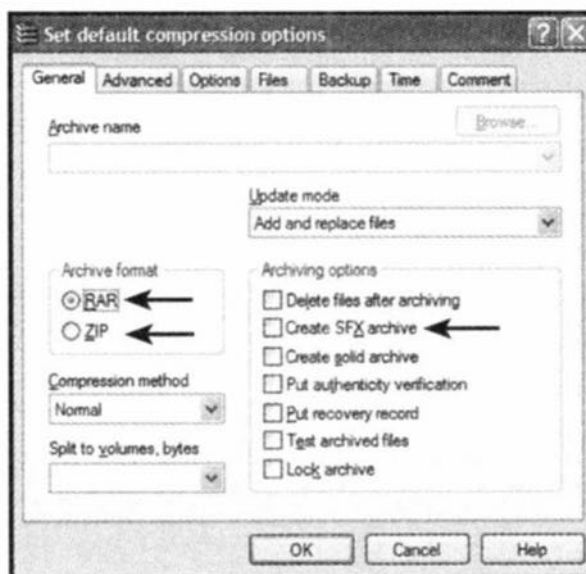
Set default compression options

General | Advanced | Options | Files | Backup | Time | Comment

Archive name

Browse...

Update mode

Add and replace files

Archive format

RAR

ZIP

Archiving options

Delete files after archiving

Create SFX archive

Create solid archive

Put authenticity verification

Put recovery record

Test archived files

Lock archive

Compression method

Normal

Split to volumes, bytes

OK

Cancel

Help